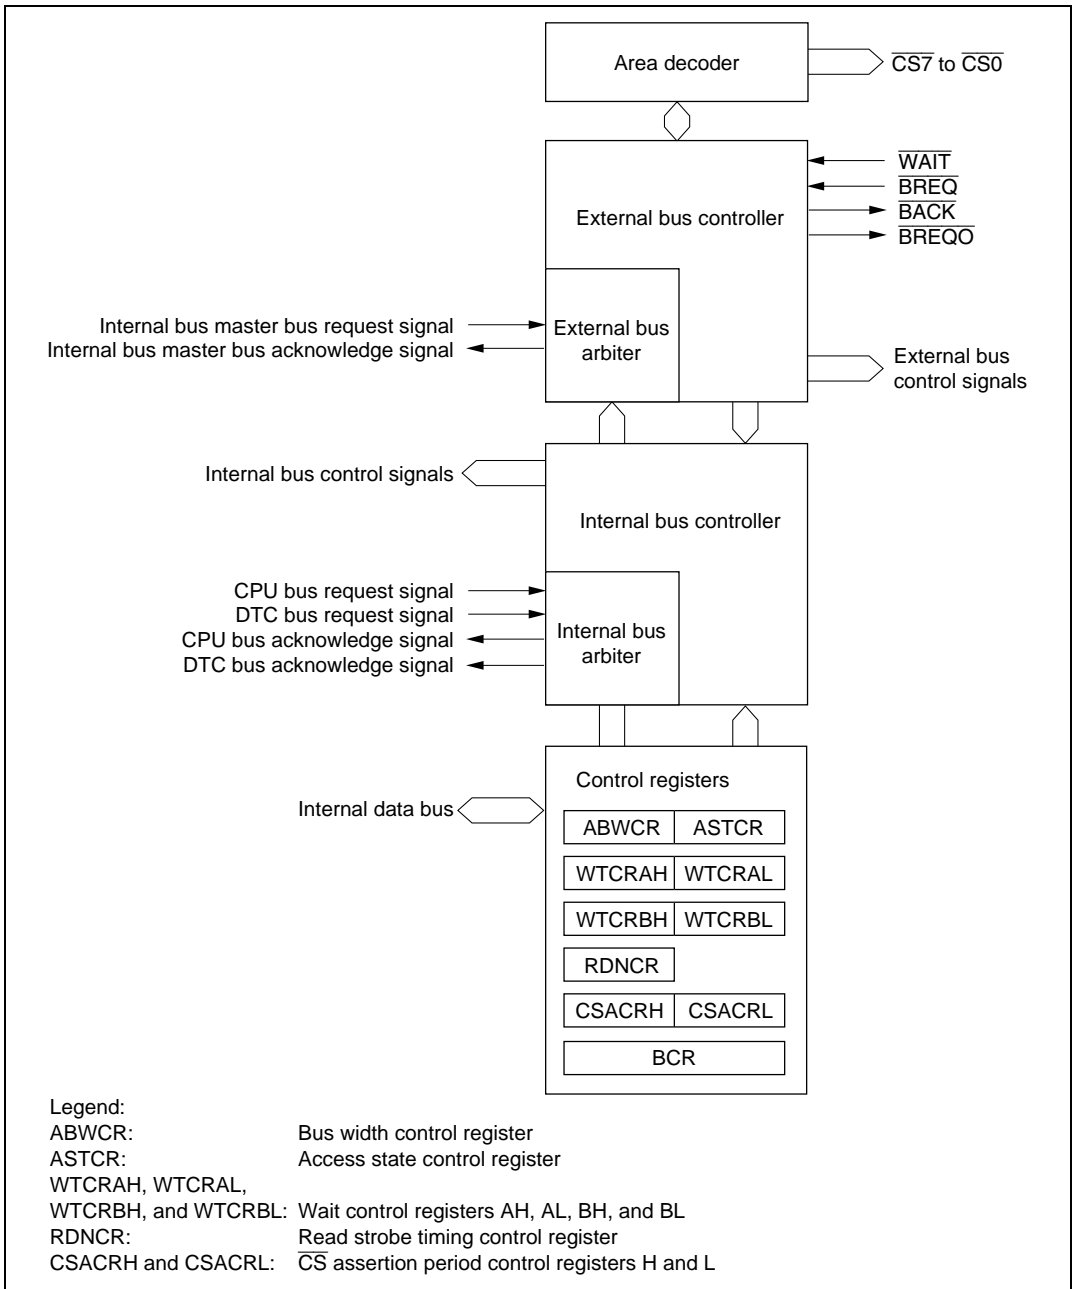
Area decoder

$\overline{CS7}$ to $\overline{CS0}$

$\overline{WAIT}$
$\overline{BREQ}$
$\overline{BACK}$
$\overline{BREQO}$

External bus controller

Internal bus master bus request signal
Internal bus master bus acknowledge signal

External bus arbiter

External bus control signals

Internal bus control signals

Internal bus controller

CPU bus request signal
DTC bus request signal
CPU bus acknowledge signal
DTC bus acknowledge signal

Internal bus arbiter

Control registers

Internal data bus

| ABWCR | ASTCR |
|---|---|
| WTCRAH | WTCRAL |
| WTCRBH | WTCRBL |
| RDNCR | |
| CSACRH | CSACRL |
| BCR | |

Legend:
ABWCR: Bus width control register
ASTCR: Access state control register
WTCRAH, WTCRAL,
WTCRBH, and WTCRBL: Wait control registers AH, AL, BH, and BL
RDNCR: Read strobe timing control register
CSACRH and CSACRL: $\overline{CS}$ assertion period control registers H and L